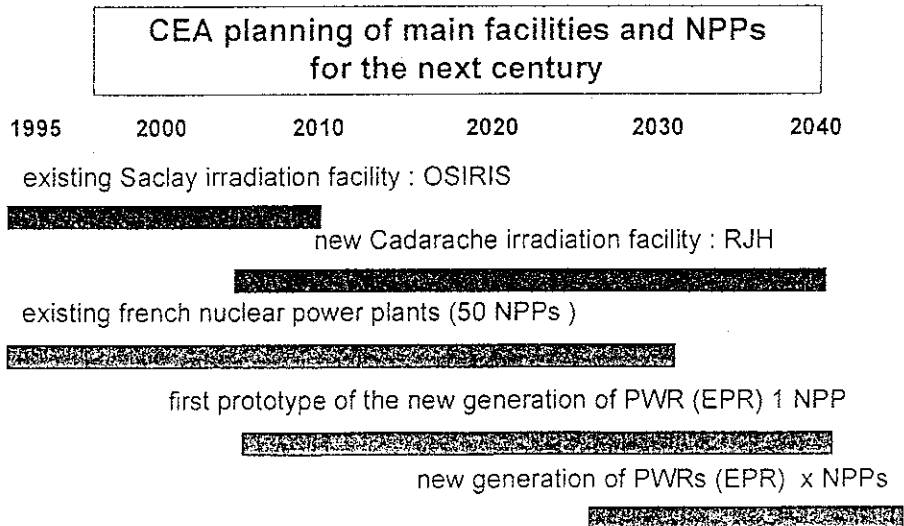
CEA planning of main facilities and NPPs for the next century

1995 2000 2010 2020 2030 2040

existing Saclay irradiation facility : OSIRIS

new Cadarache irradiation facility : RJH

existing french nuclear power plants (50 NPPs )

first prototype of the new generation of PWR (EPR) 1 NPP

new generation of PWRs (EPR) x NPPs